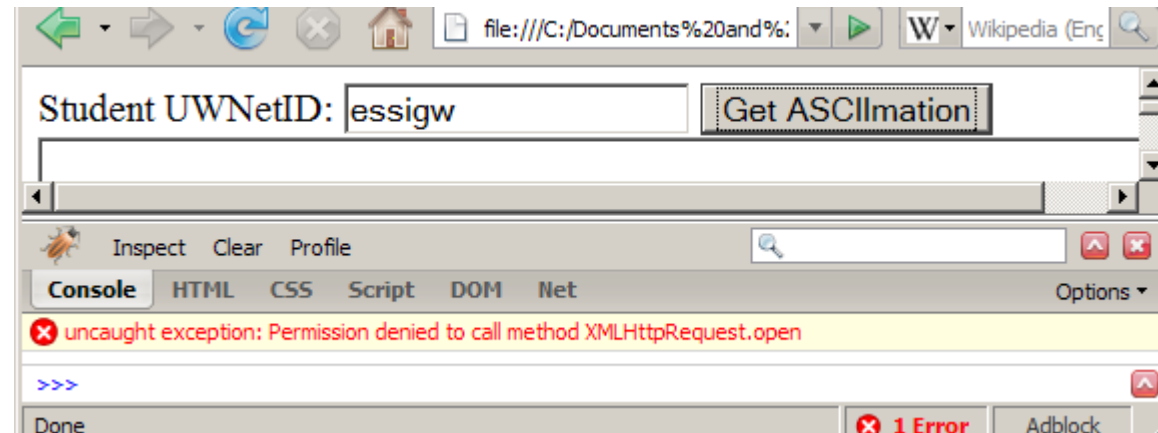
file:///C:/Documents%20and%2

Wikipedia (Eng

Student UWNetID: essigw

Get ASCIImation

Inspect Clear Profile

Console HTML CSS Script DOM Net Options ▾

uncaught exception: Permission denied to call method XMLHttpRequest.open

>>>

Done

1 Error

Adblock